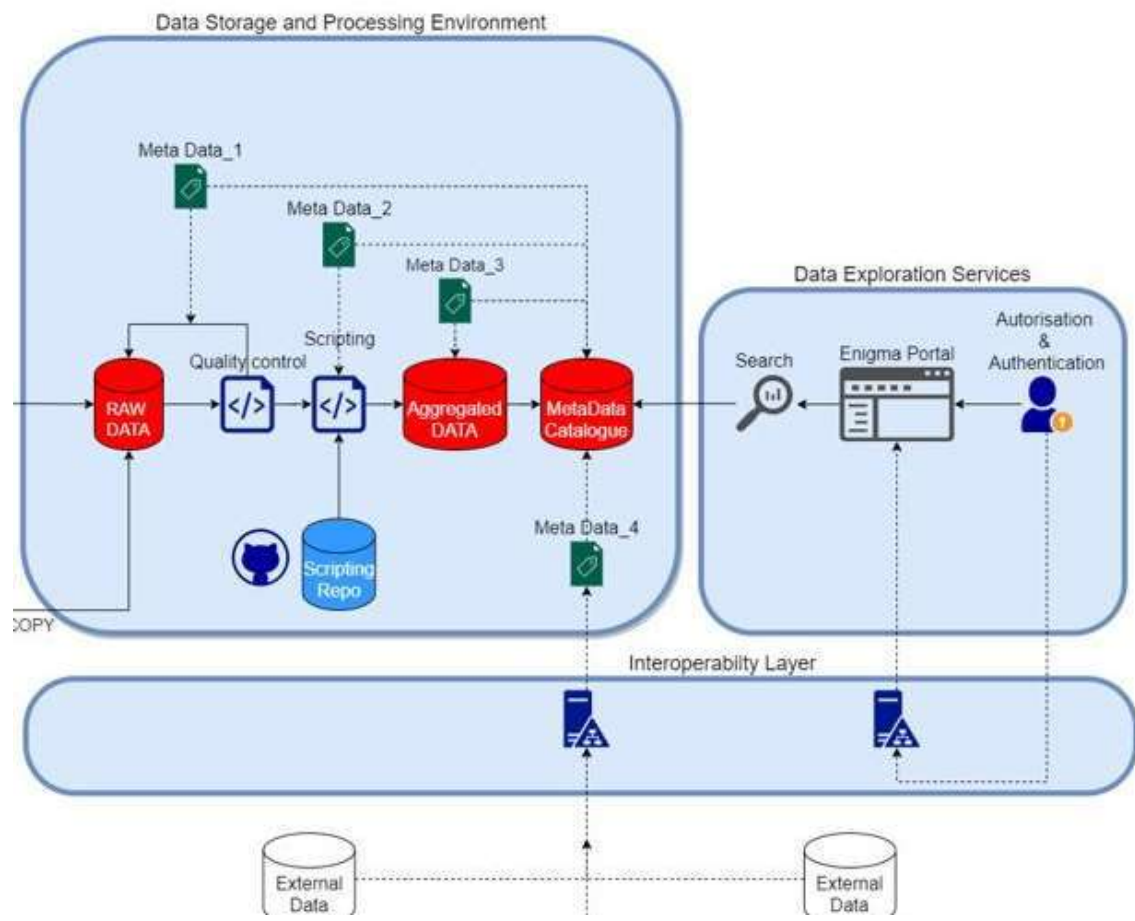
Data Storage and Processing Environment

Meta Data_1

Meta Data_2

Meta Data_3

Quality control

Scripting

RAW DATA

</>

</>

Aggregated DATA

MetaData Catalogue

Scripting Repo

Meta Data_4

COPY

Data Exploration Services

Search

Enigma Portal

Autorisation & Authentication

Interoperability Layer

External Data

External Data